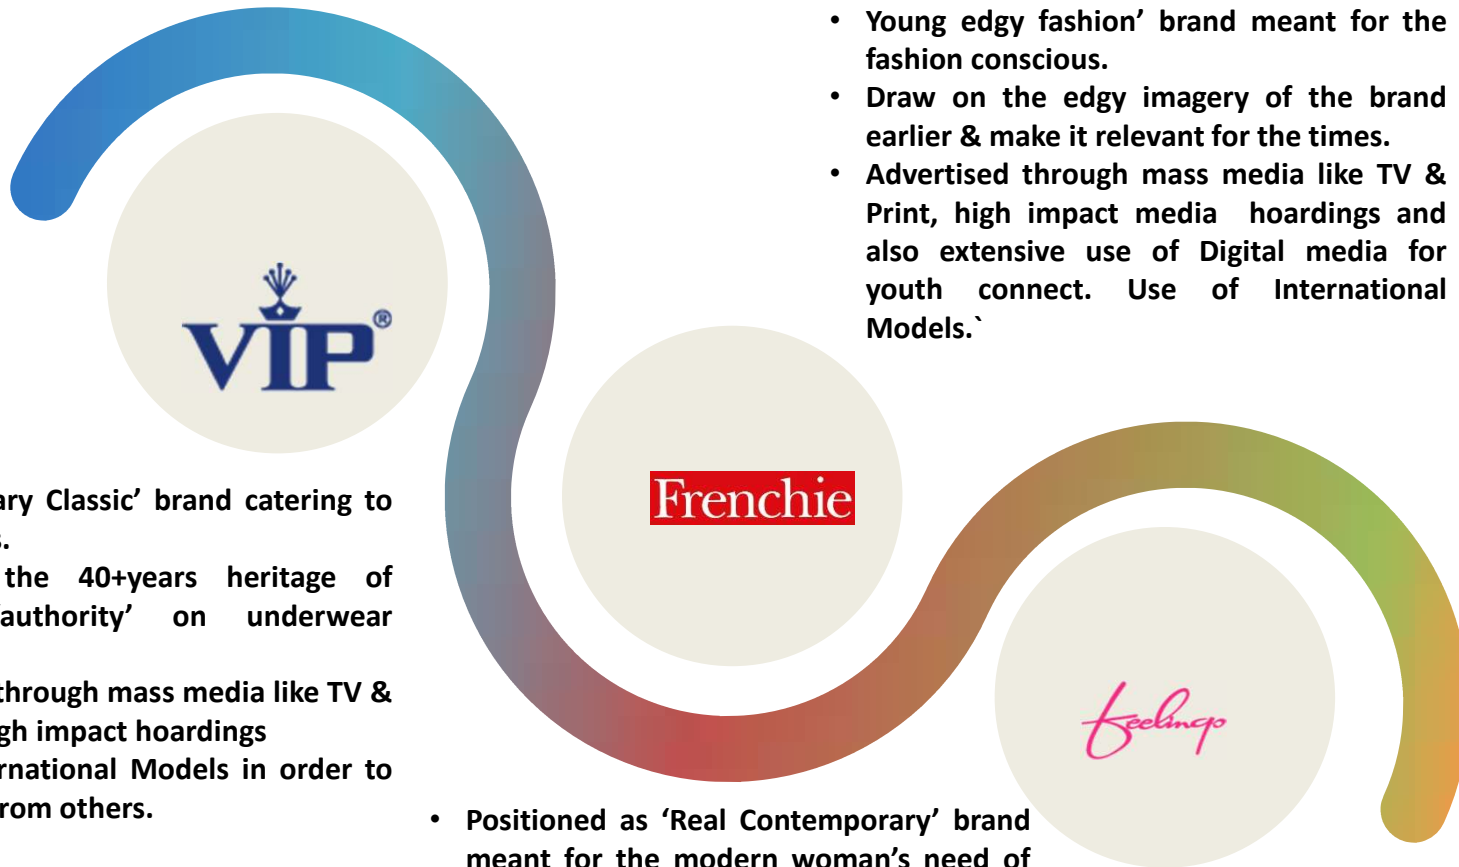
• Young edgy fashion' brand meant for the fashion conscious.
• Draw on the edgy imagery of the brand earlier & make it relevant for the times.
• Advertised through mass media like TV & Print, high impact media hoardings and also extensive use of Digital media for youth connect. Use of International Models.`

VIP®

ary Classic' brand catering to
s.
the 40+years heritage of
authority' on underwear

through mass media like TV &
gh impact hoardings
rnational Models in order to
rom others.

Frenchie

feelings

• Positioned as 'Real Contemporary' brand meant for the modern woman's need of